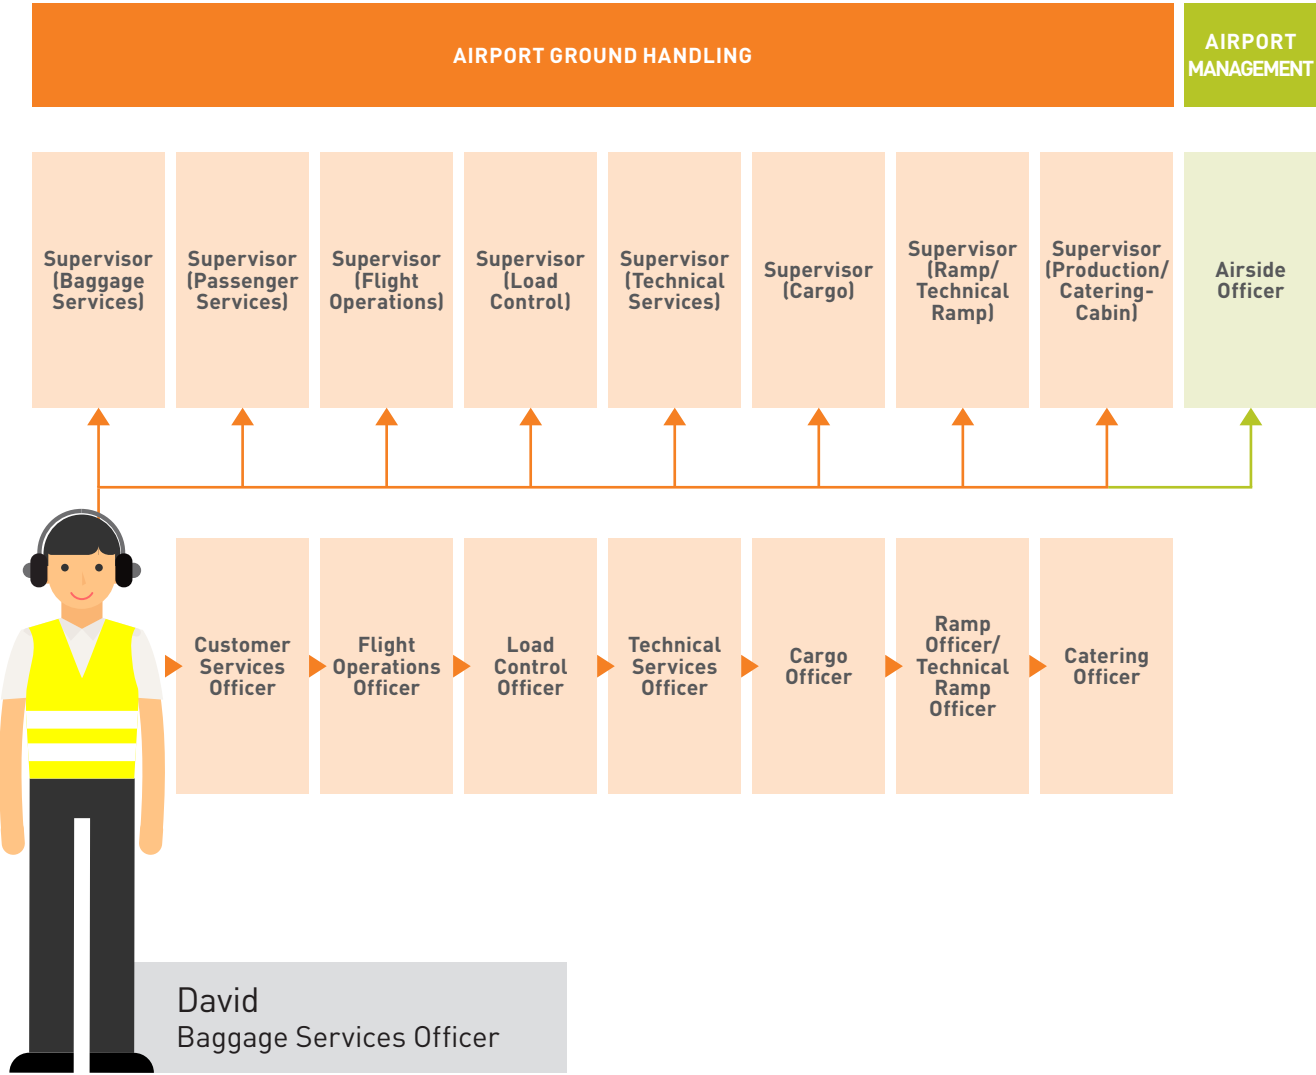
AIRPORT GROUND HANDLING

AIRPORT MANAGEMENT

Supervisor (Baggage Services)

Supervisor (Passenger Services)

Supervisor (Flight Operations)

Supervisor (Load Control)

Supervisor (Technical Services)

Supervisor (Cargo)

Supervisor (Ramp/ Technical Ramp)

Supervisor (Production/ Catering-Cabin)

Airside Officer

Customer Services Officer

Flight Operations Officer

Load Control Officer

Technical Services Officer

Cargo Officer

Ramp Officer/ Technical Ramp Officer

Catering Officer

David
Baggage Services Officer